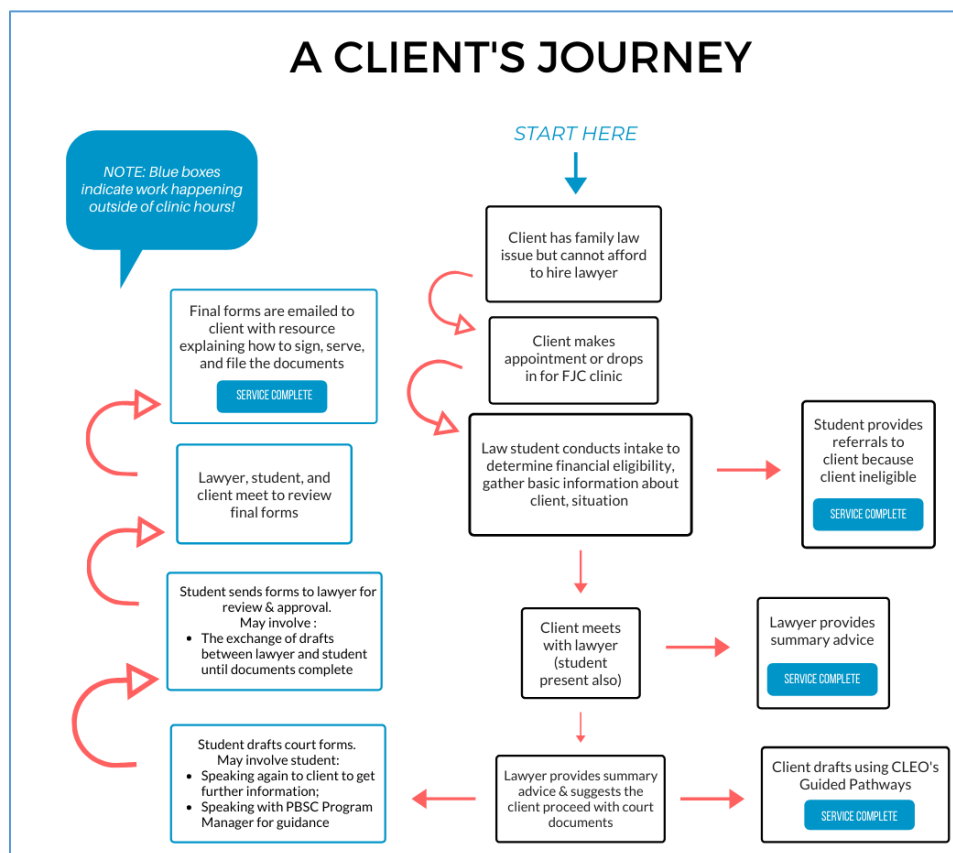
A CLIENT'S JOURNEY

NOTE: Blue boxes indicate work happening outside of clinic hours!

START HERE

Client has family law issue but cannot afford to hire lawyer

Client makes appointment or drops in for FJC clinic

Law student conducts intake to determine financial eligibility, gather basic information about client, situation

Student provides referrals to client because client ineligible

SERVICE COMPLETE

Client meets with lawyer (student present also)

Lawyer provides summary advice

SERVICE COMPLETE

Lawyer provides summary advice & suggests the client proceed with court documents

Client drafts using CLEO's Guided Pathways

SERVICE COMPLETE

Student drafts court forms. May involve student:
- Speaking again to client to get further information;
- Speaking with PBSC Program Manager for guidance

Student sends forms to lawyer for review & approval. May involve :
- The exchange of drafts between lawyer and student until documents complete

Lawyer, student, and client meet to review final forms

Final forms are emailed to client with resource explaining how to sign, serve, and file the documents

SERVICE COMPLETE